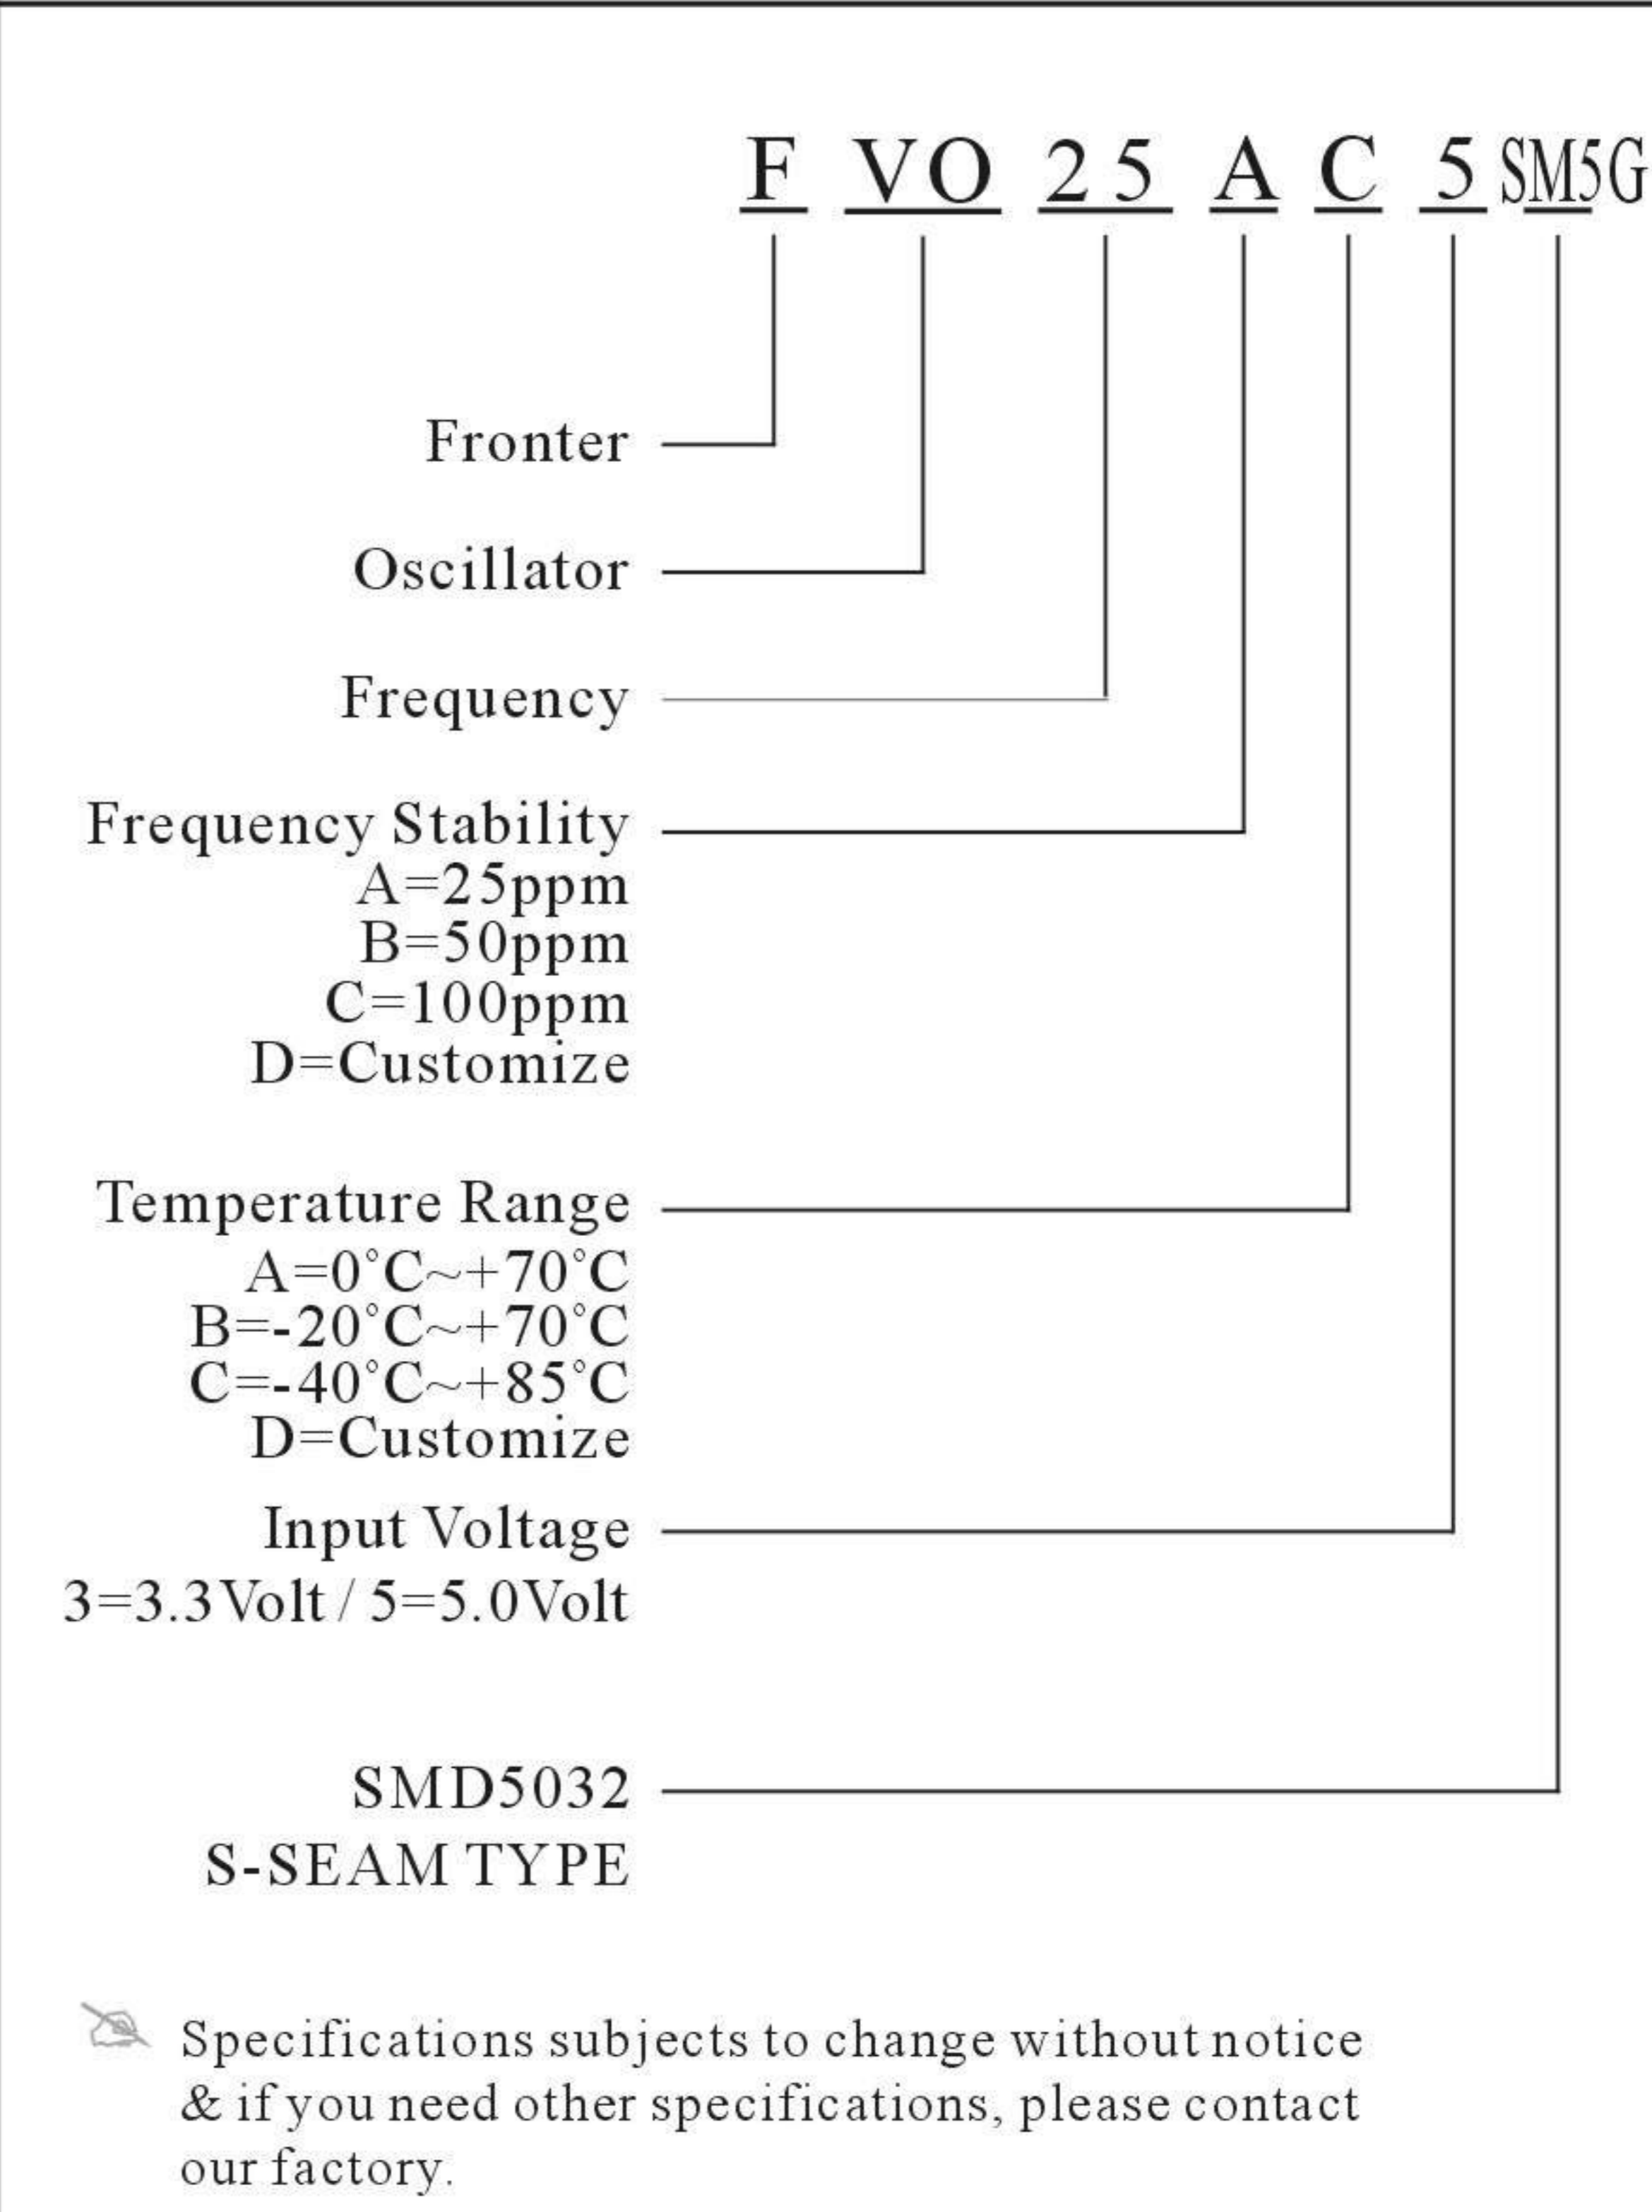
F VO 25 A C 5 SM5G

Fronter

Oscillator

Frequency

Frequency Stability
A=25ppm
B=50ppm
C=100ppm
D=Customize

Temperature Range
A=0°C~+70°C
B=-20°C~+70°C
C=-40°C~+85°C
D=Customize

Input Voltage
3=3.3Volt / 5=5.0Volt

SMD5032
S-SEAM TYPE

Specifications subjects to change without notice & if you need other specifications, please contact our factory.